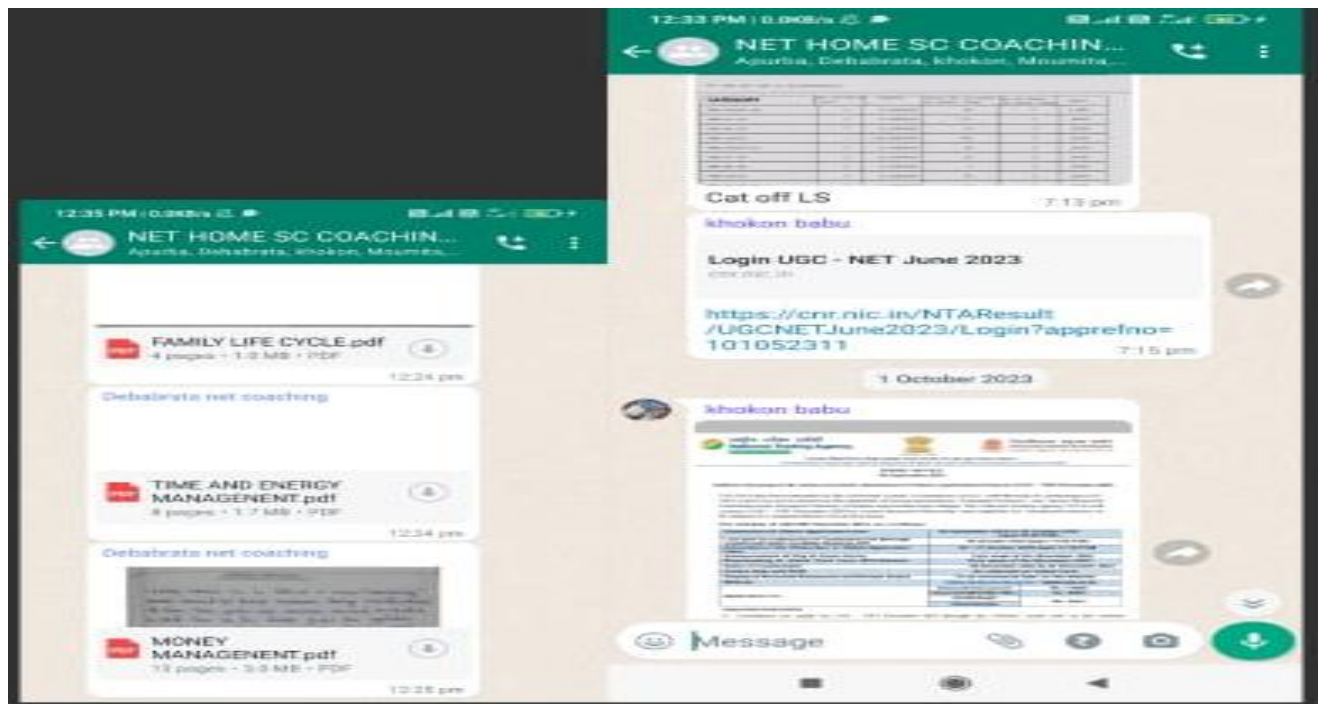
12:35 PM | 0.9KB/s

NET HOME SC COACHIN...
Apurba, Debabrata, khokon, Moumita,...

PDF FAMILY LIFE CYCLE.pdf
4 pages • 1.0 MB • PDF
12:24 pm

Debabrata net coaching

PDF TIME AND ENERGY MANAGENENT.pdf
8 pages • 1.7 MB • PDF
12:24 pm

Debabrata net coaching

PDF MONEY MANAGENENT.pdf
13 pages • 3.0 MB • PDF
12:25 pm

12:33 PM | 0.0KB/s

NET HOME SC COACHIN...
Apurba, Debabrata, khokon, Moumita,...

Cat off LS
7:13 pm

khokon babu

Login UGC - NET June 2023
cnr.nic.in

https://cnr.nic.in/NTAResult/UGCNETJune2023/Login?apprefno=101052311
7:15 pm

1 October 2023

khokon babu

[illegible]

Message